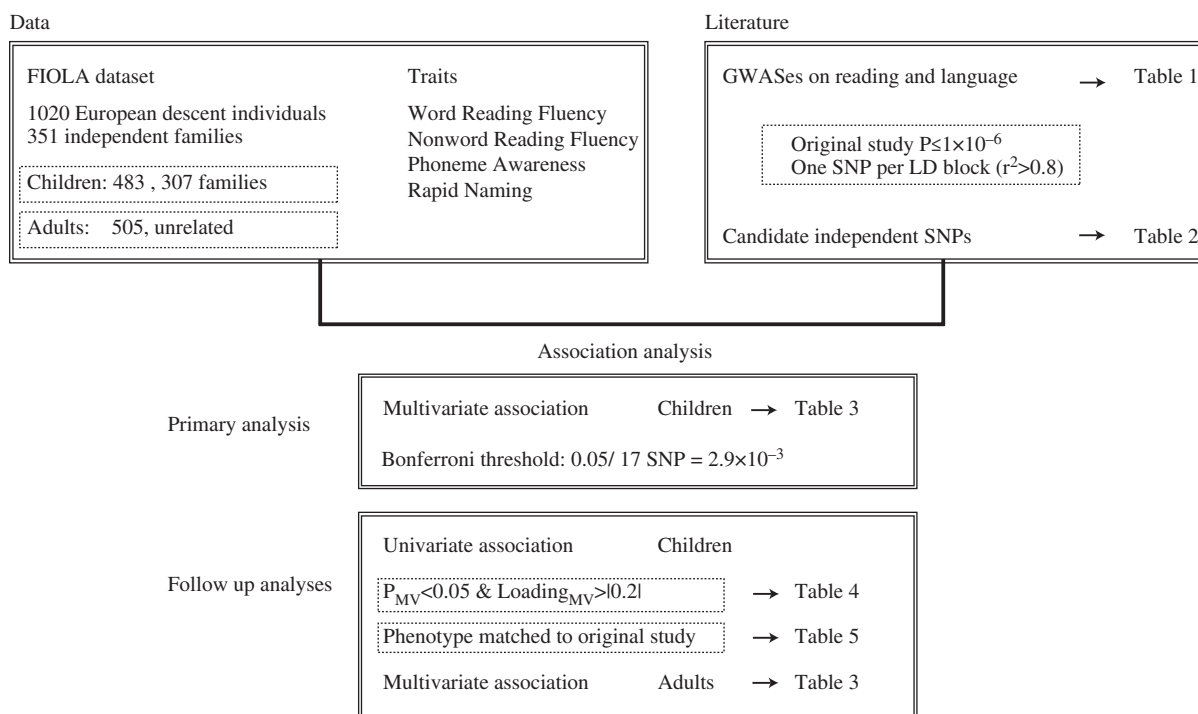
Data

FIOLA dataset

1020 European descent individuals
351 independent families

Children: 483 , 307 families

Adults: 505, unrelated

Traits

Word Reading Fluency
Nonword Reading Fluency
Phoneme Awareness
Rapid Naming

Literature

GWASes on reading and language → Table 1

Original study P≤$1\times10^{-6}$
One SNP per LD block ($r^2$>0.8)

Candidate independent SNPs → Table 2

Association analysis

Primary analysis

Multivariate association Children → Table 3

Bonferroni threshold: 0.05/ 17 SNP = $2.9\times10^{-3}$

Follow up analyses

Univariate association Children

$P_{MV}$<0.05 & $Loading_{MV}$>|0.2| → Table 4

Phenotype matched to original study → Table 5

Multivariate association Adults → Table 3